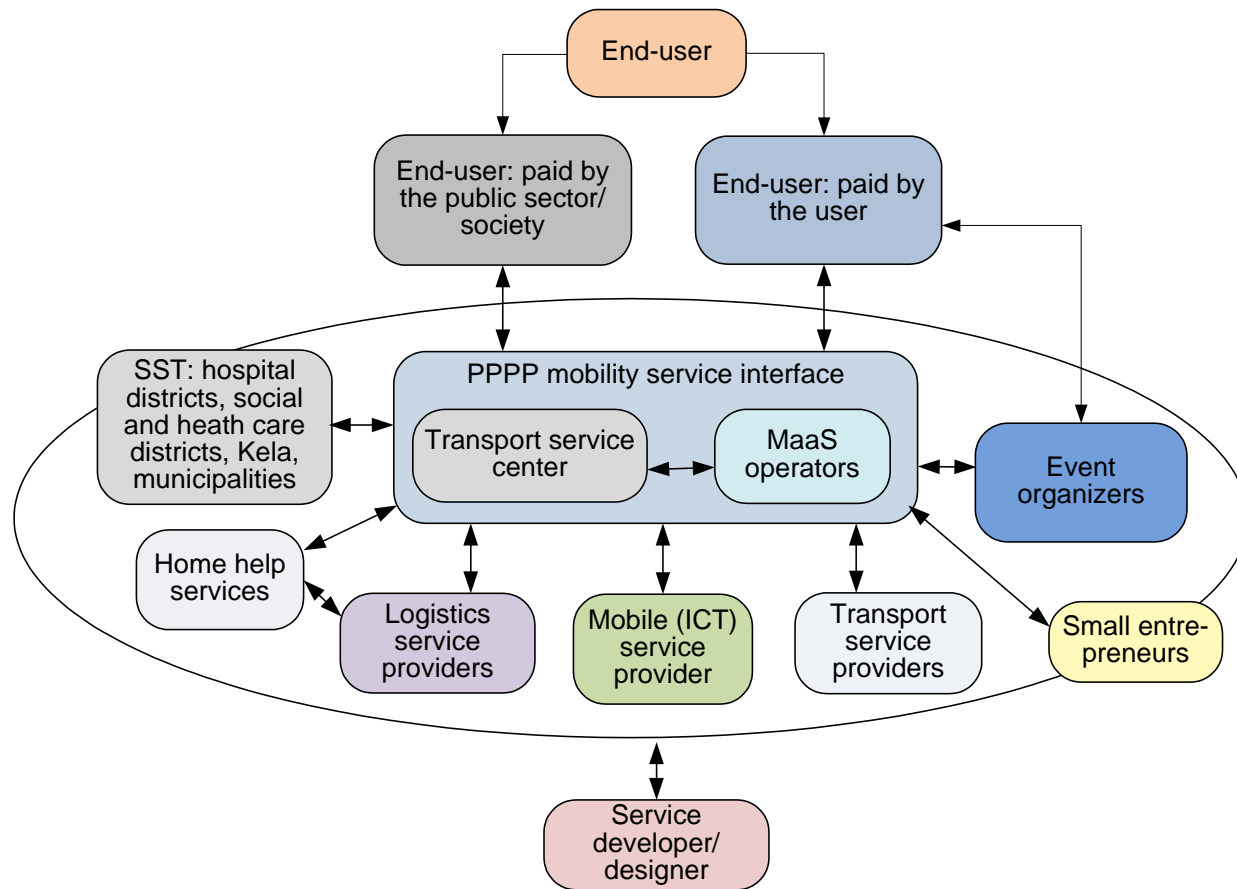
End-user

End-user: paid by the public sector/ society

End-user: paid by the user

SST: hospital districts, social and heath care districts, Kela, municipalities

PPPP mobility service interface

Transport service center

MaaS operators

Event organizers

Home help services

Logistics service providers

Mobile (ICT) service provider

Transport service providers

Small entrepreneurs

Service developer/ designer